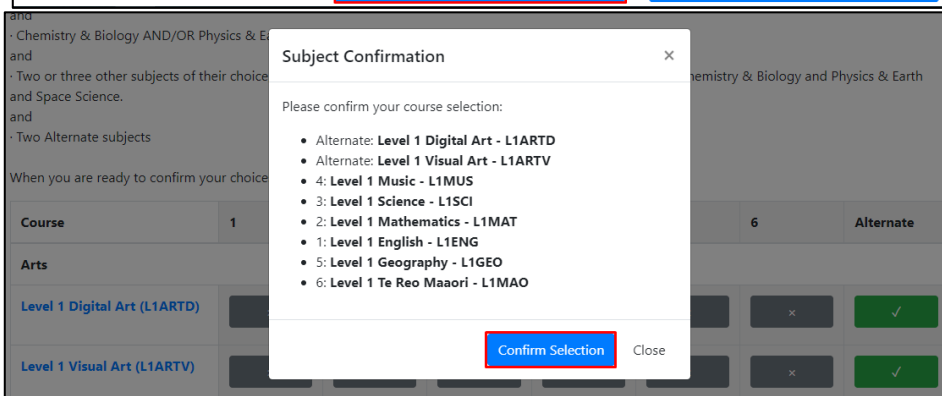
and
· Chemistry & Biology AND/OR Physics & Ea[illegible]
and
· Two or three other subjects of their choice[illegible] hemistry & Biology and Physics & Earth and Space Science.
and
· Two Alternate subjects

When you are ready to confirm your choice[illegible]

| Course | 1 | | | | | 6 | Alternate |
|---|---|---|---|---|---|---|---|
| Arts | | | | | | | |
| Level 1 Digital Art (L1ARTD) | | | | | | × | ✓ |
| Level 1 Visual Art (L1ARTV) | | | | | | × | ✓ |

Subject Confirmation ×

Please confirm your course selection:

- Alternate: **Level 1 Digital Art - L1ARTD**
- Alternate: **Level 1 Visual Art - L1ARTV**
- 4: **Level 1 Music - L1MUS**
- 3: **Level 1 Science - L1SCI**
- 2: **Level 1 Mathematics - L1MAT**
- 1: **Level 1 English - L1ENG**
- 5: **Level 1 Geography - L1GEO**
- 6: **Level 1 Te Reo Maaori - L1MAO**

Confirm Selection Close